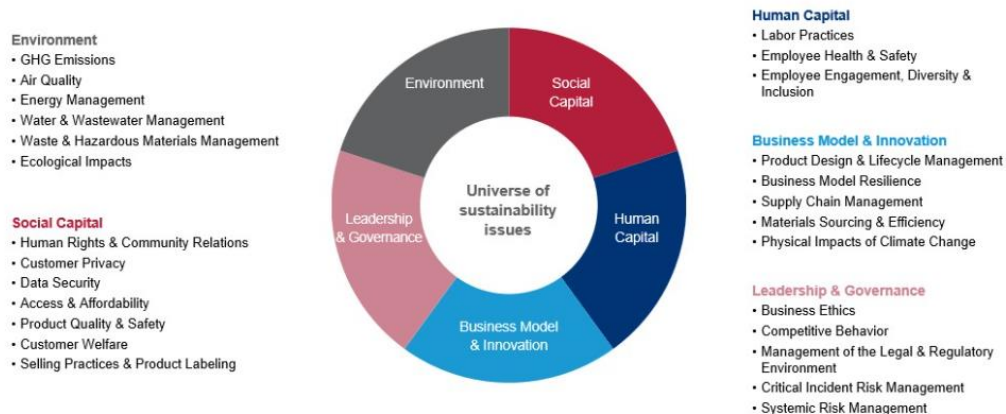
Environment
• GHG Emissions
• Air Quality
• Energy Management
• Water & Wastewater Management
• Waste & Hazardous Materials Management
• Ecological Impacts

Social Capital
• Human Rights & Community Relations
• Customer Privacy
• Data Security
• Access & Affordability
• Product Quality & Safety
• Customer Welfare
• Selling Practices & Product Labeling

Environment

Social Capital

Human Capital

Business Model & Innovation

Leadership & Governance

Universe of sustainability issues

Human Capital
• Labor Practices
• Employee Health & Safety
• Employee Engagement, Diversity & Inclusion

Business Model & Innovation
• Product Design & Lifecycle Management
• Business Model Resilience
• Supply Chain Management
• Materials Sourcing & Efficiency
• Physical Impacts of Climate Change

Leadership & Governance
• Business Ethics
• Competitive Behavior
• Management of the Legal & Regulatory Environment
• Critical Incident Risk Management
• Systemic Risk Management